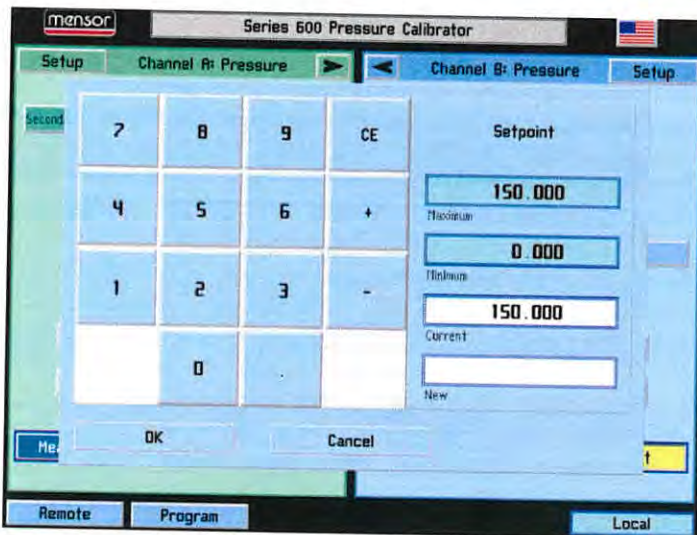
mensor

Series 600 Pressure Calibrator

Setup

Channel A: Pressure

Channel B: Pressure

Setup

Second

| 7 | 8 | 9 | CE |
|---|---|---|---|
| 4 | 5 | 6 | + |
| 1 | 2 | 3 | - |
| | 0 | . | |

Setpoint

150.000
Maximum

0.000
Minimum

150.000
Current

New

Me

OK

Cancel

t

Remote

Program

Local